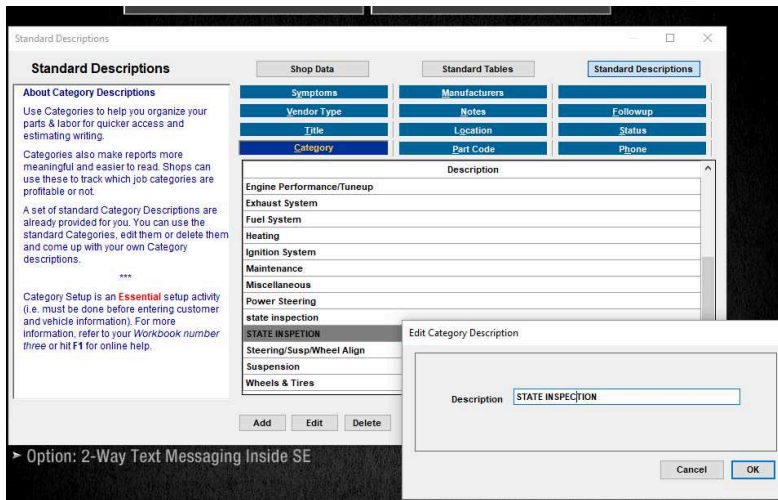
Standard Descriptions

Standard Descriptions

About Category Descriptions

Use Categories to help you organize your parts & labor for quicker access and estimating writing.

Categories also make reports more meaningful and easier to read. Shops can use these to track which job categories are profitable or not.

A set of standard Category Descriptions are already provided for you. You can use the standard Categories, edit them or delete them and come up with your own Category descriptions.

***

Category Setup is an Essential setup activity (i.e. must be done before entering customer and vehicle information). For more information, refer to your Workbook number three or hit F1 for online help.

Shop Data | Standard Tables | Standard Descriptions

Symptoms | Manufacturers
Vendor Type | Notes | Followup
Title | Location | Status
Category | Part Code | Phone

| Description |
|---|
| Engine Performance/Tuneup |
| Exhaust System |
| Fuel System |
| Heating |
| Ignition System |
| Maintenance |
| Miscellaneous |
| Power Steering |
| state inspection |
| STATE INSPEТION |
| Steering/Susp/Wheel Align |
| Suspension |
| Wheels & Tires |

Add | Edit | Delete

Edit Category Description

Description STATE INSPECTION

Cancel | OK

➤ Option: 2-Way Text Messaging Inside SE